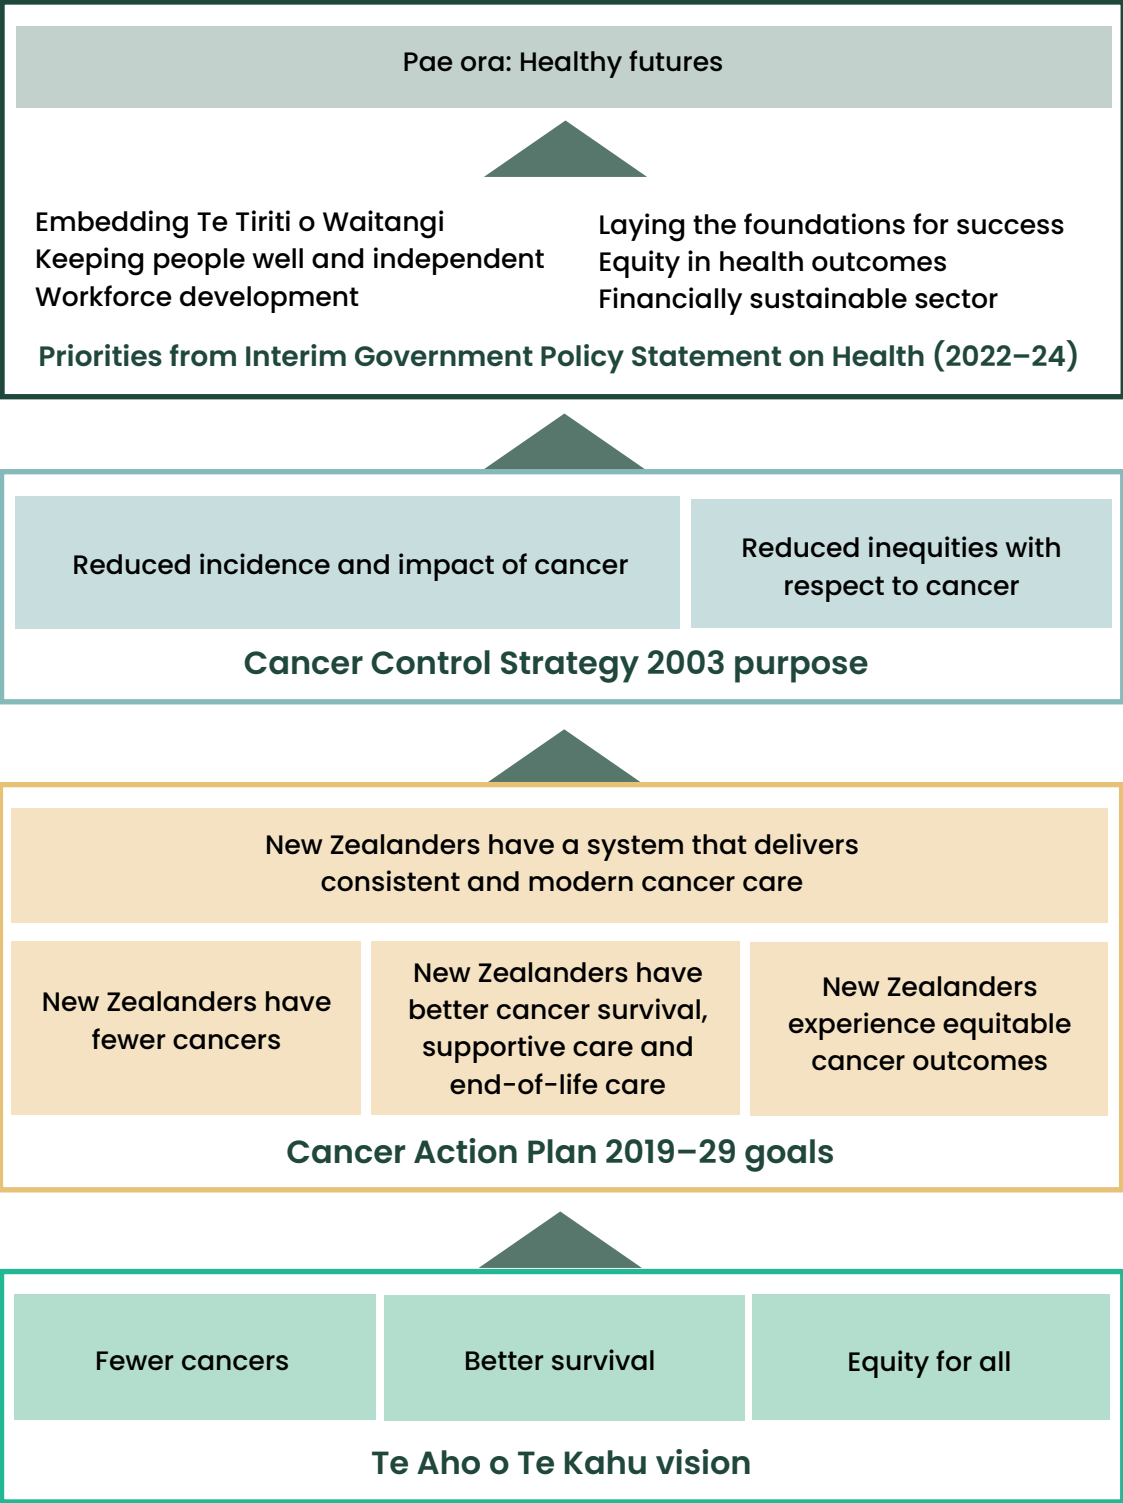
Pae ora: Healthy futures

Embedding Te Tiriti o Waitangi
Keeping people well and independent
Workforce development

Laying the foundations for success
Equity in health outcomes
Financially sustainable sector

Priorities from Interim Government Policy Statement on Health (2022–24)

Reduced incidence and impact of cancer

Reduced inequities with respect to cancer

Cancer Control Strategy 2003 purpose

New Zealanders have a system that delivers consistent and modern cancer care

New Zealanders have fewer cancers

New Zealanders have better cancer survival, supportive care and end-of-life care

New Zealanders experience equitable cancer outcomes

Cancer Action Plan 2019–29 goals

Fewer cancers

Better survival

Equity for all

Te Aho o Te Kahu vision